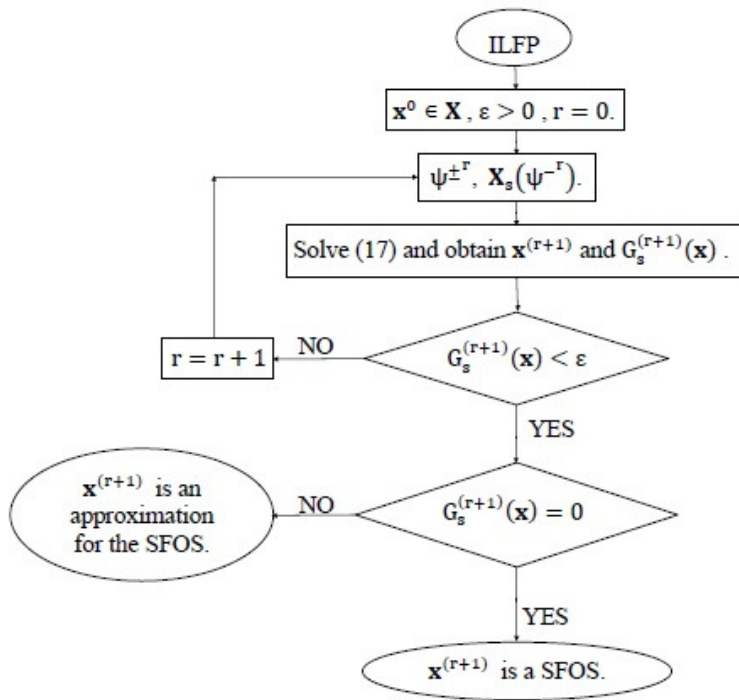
ILFP

$\mathbf{x}^0 \in \mathbf{X}$, $\varepsilon > 0$, $r = 0$.

$\psi^{\pm r}$, $\mathbf{X}_s(\psi^{-r})$.

Solve (17) and obtain $\mathbf{x}^{(r+1)}$ and $G_s^{(r+1)}(\mathbf{x})$.

$G_s^{(r+1)}(\mathbf{x}) < \varepsilon$

NO

$r = r + 1$

YES

$G_s^{(r+1)}(\mathbf{x}) = 0$

NO

$\mathbf{x}^{(r+1)}$ is an approximation for the SFOS.

YES

$\mathbf{x}^{(r+1)}$ is a SFOS.